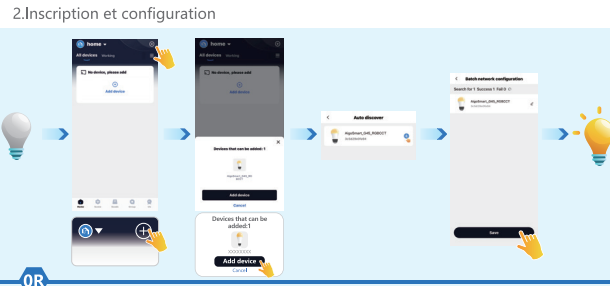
2.Inscription et configuration

home

All devices Working

No device, please add

Add device

home

Devices that can be added:1

Add device

Cancel

Devices that can be added:1

Add device

Cancel

Auto discover

Batch network configuration

Search for 1 Success 1 Fail 0

Save

OR